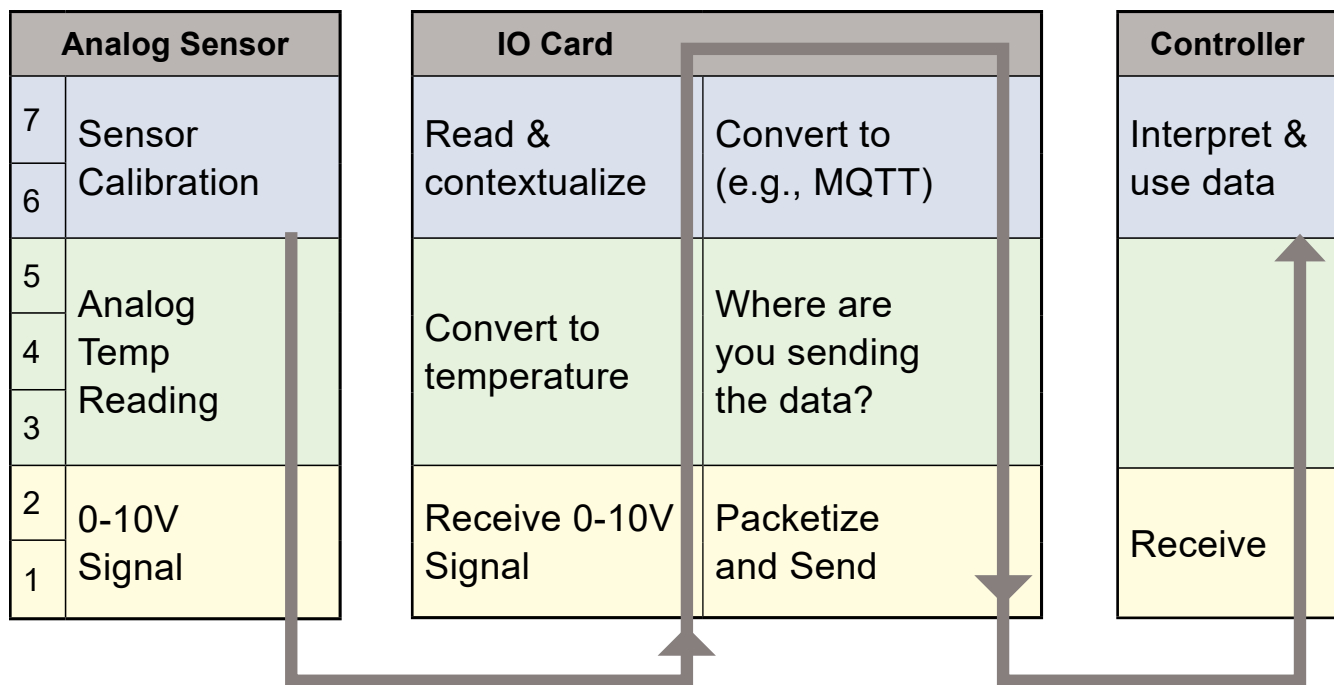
| Analog Sensor | |
|---|---|
| 7 | Sensor Calibration |
| 6 | |
| 5 | Analog Temp Reading |
| 4 | |
| 3 | |
| 2 | 0-10V Signal |
| 1 | |

| IO Card | |
|---|---|
| Read & contextualize | Convert to (e.g., MQTT) |
| Convert to temperature | Where are you sending the data? |
| Receive 0-10V Signal | Packetize and Send |

| Controller |
|---|
| Interpret & use data |
| |
| Receive |